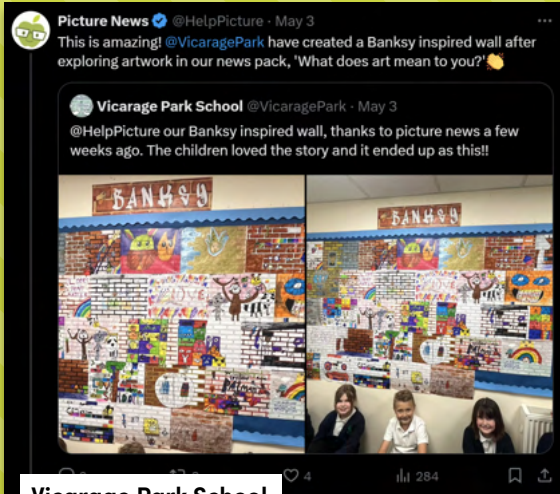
Picture News @HelpPicture · May 3
This is amazing! @VicaragePark have created a Banksy inspired wall after exploring artwork in our news pack, 'What does art mean to you?'👏

Vicarage Park School @VicaragePark · May 3
@HelpPicture our Banksy inspired wall, thanks to picture news a few weeks ago. The children loved the story and it ended up as this!!

BANKSY

BANKSY

4

284

Vicarage Park School